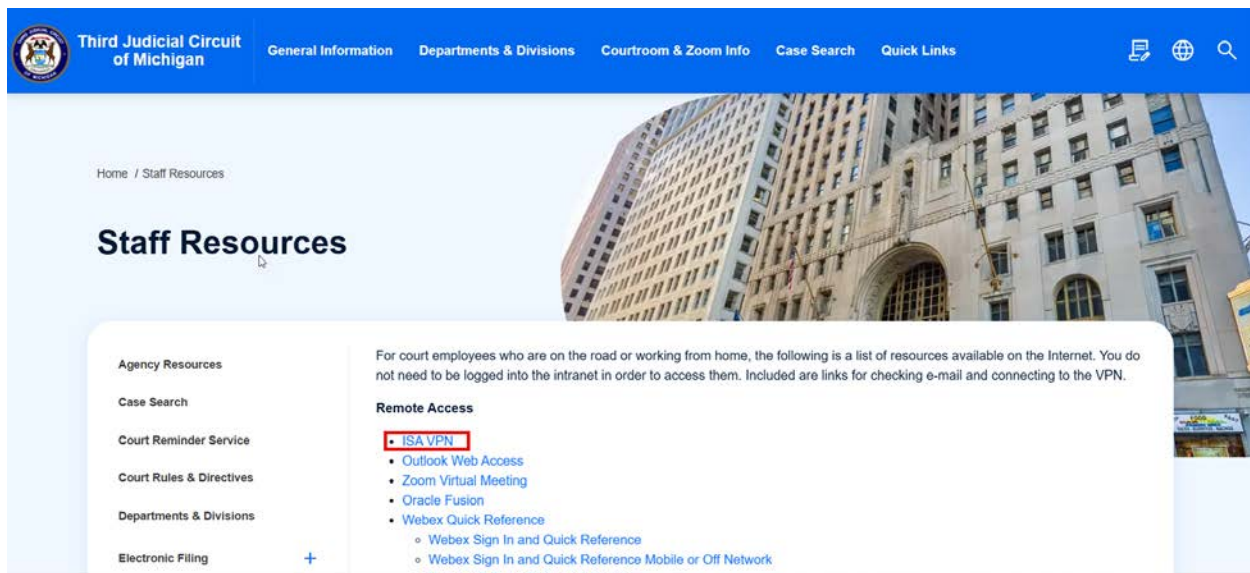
Third Judicial Circuit of Michigan

General Information   Departments & Divisions   Courtroom & Zoom Info   Case Search   Quick Links

Home / Staff Resources

Staff Resources

Agency Resources

Case Search

Court Reminder Service

Court Rules & Directives

Departments & Divisions

Electronic Filing +

For court employees who are on the road or working from home, the following is a list of resources available on the Internet. You do not need to be logged into the intranet in order to access them. Included are links for checking e-mail and connecting to the VPN.

Remote Access

- ISA VPN
- Outlook Web Access
- Zoom Virtual Meeting
- Oracle Fusion
- Webex Quick Reference
  - Webex Sign In and Quick Reference
  - Webex Sign In and Quick Reference Mobile or Off Network